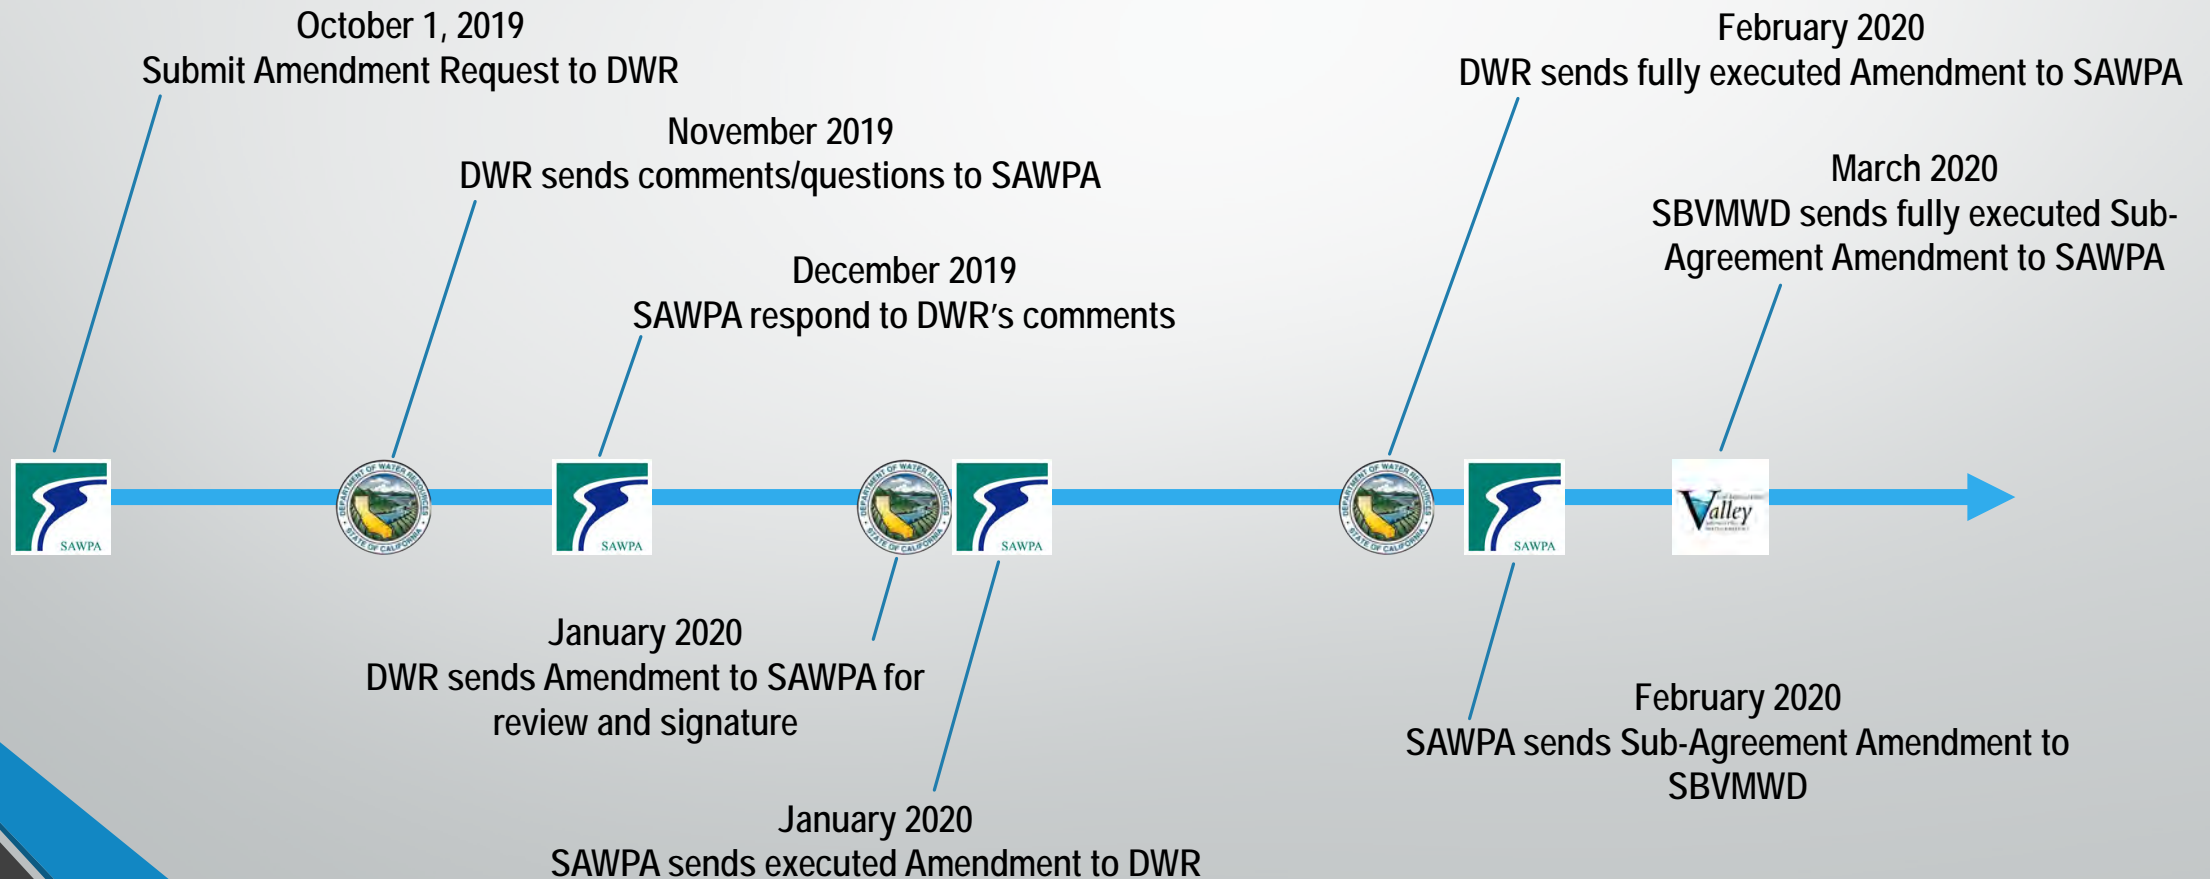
October 1, 2019
Submit Amendment Request to DWR

November 2019
DWR sends comments/questions to SAWPA

December 2019
SAWPA respond to DWR's comments

February 2020
DWR sends fully executed Amendment to SAWPA

March 2020
SBVMWD sends fully executed Sub-Agreement Amendment to SAWPA

SAWPA

DEPARTMENT OF WATER RESOURCES STATE OF CALIFORNIA

SAWPA

DEPARTMENT OF WATER RESOURCES STATE OF CALIFORNIA

SAWPA

DEPARTMENT OF WATER RESOURCES STATE OF CALIFORNIA

SAWPA

Valley

January 2020
DWR sends Amendment to SAWPA for review and signature

January 2020
SAWPA sends executed Amendment to DWR

February 2020
SAWPA sends Sub-Agreement Amendment to SBVMWD